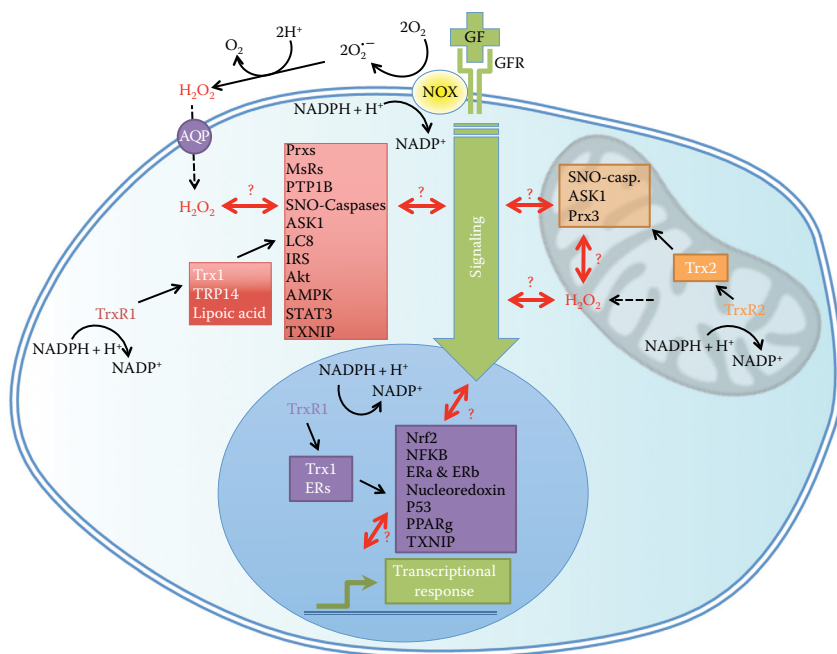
$O_2$
$2H^+$
$2O_2^{\bullet -}$
$2O_2$
GF
GFR
$H_2O_2$
NOX
NADPH + H⁺
NADP⁺
AQP
$H_2O_2$
?
Prxs
MsRs
PTP1B
SNO-Caspases
ASK1
LC8
IRS
Akt
AMPK
STAT3
TXNIP
?
Signaling
?
SNO-casp.
ASK1
Prx3
?
Trx1
TRP14
Lipoic acid
TrxR1
NADPH + H⁺
NADP⁺
?
$H_2O_2$
Trx2
TrxR2
NADPH + H⁺
NADP⁺
NADPH + H⁺
NADP⁺
TrxR1
?
Trx1
ERs
Nrf2
NFKB
ERa & ERb
Nucleoredoxin
P53
PPARg
TXNIP
?
Transcriptional response